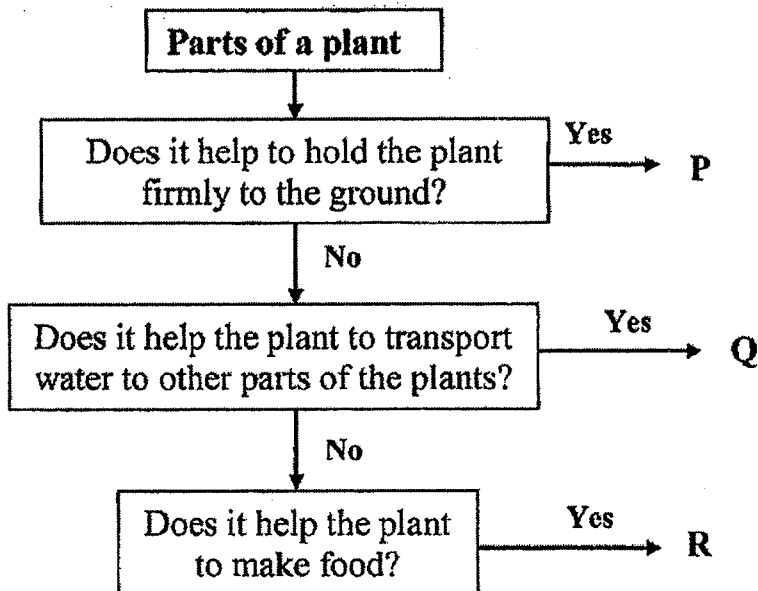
Parts of a plant

Does it help to hold the plant firmly to the ground?

Yes

P

No

Does it help the plant to transport water to other parts of the plants?

Yes

Q

No

Does it help the plant to make food?

Yes

R